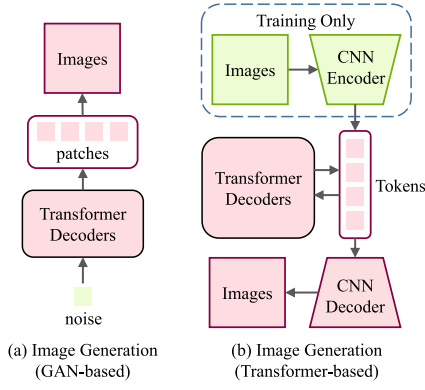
Images

patches

Transformer Decoders

noise

(a) Image Generation (GAN-based)

Training Only

Images

CNN Encoder

Transformer Decoders

Tokens

Images

CNN Decoder

(b) Image Generation (Transformer-based)